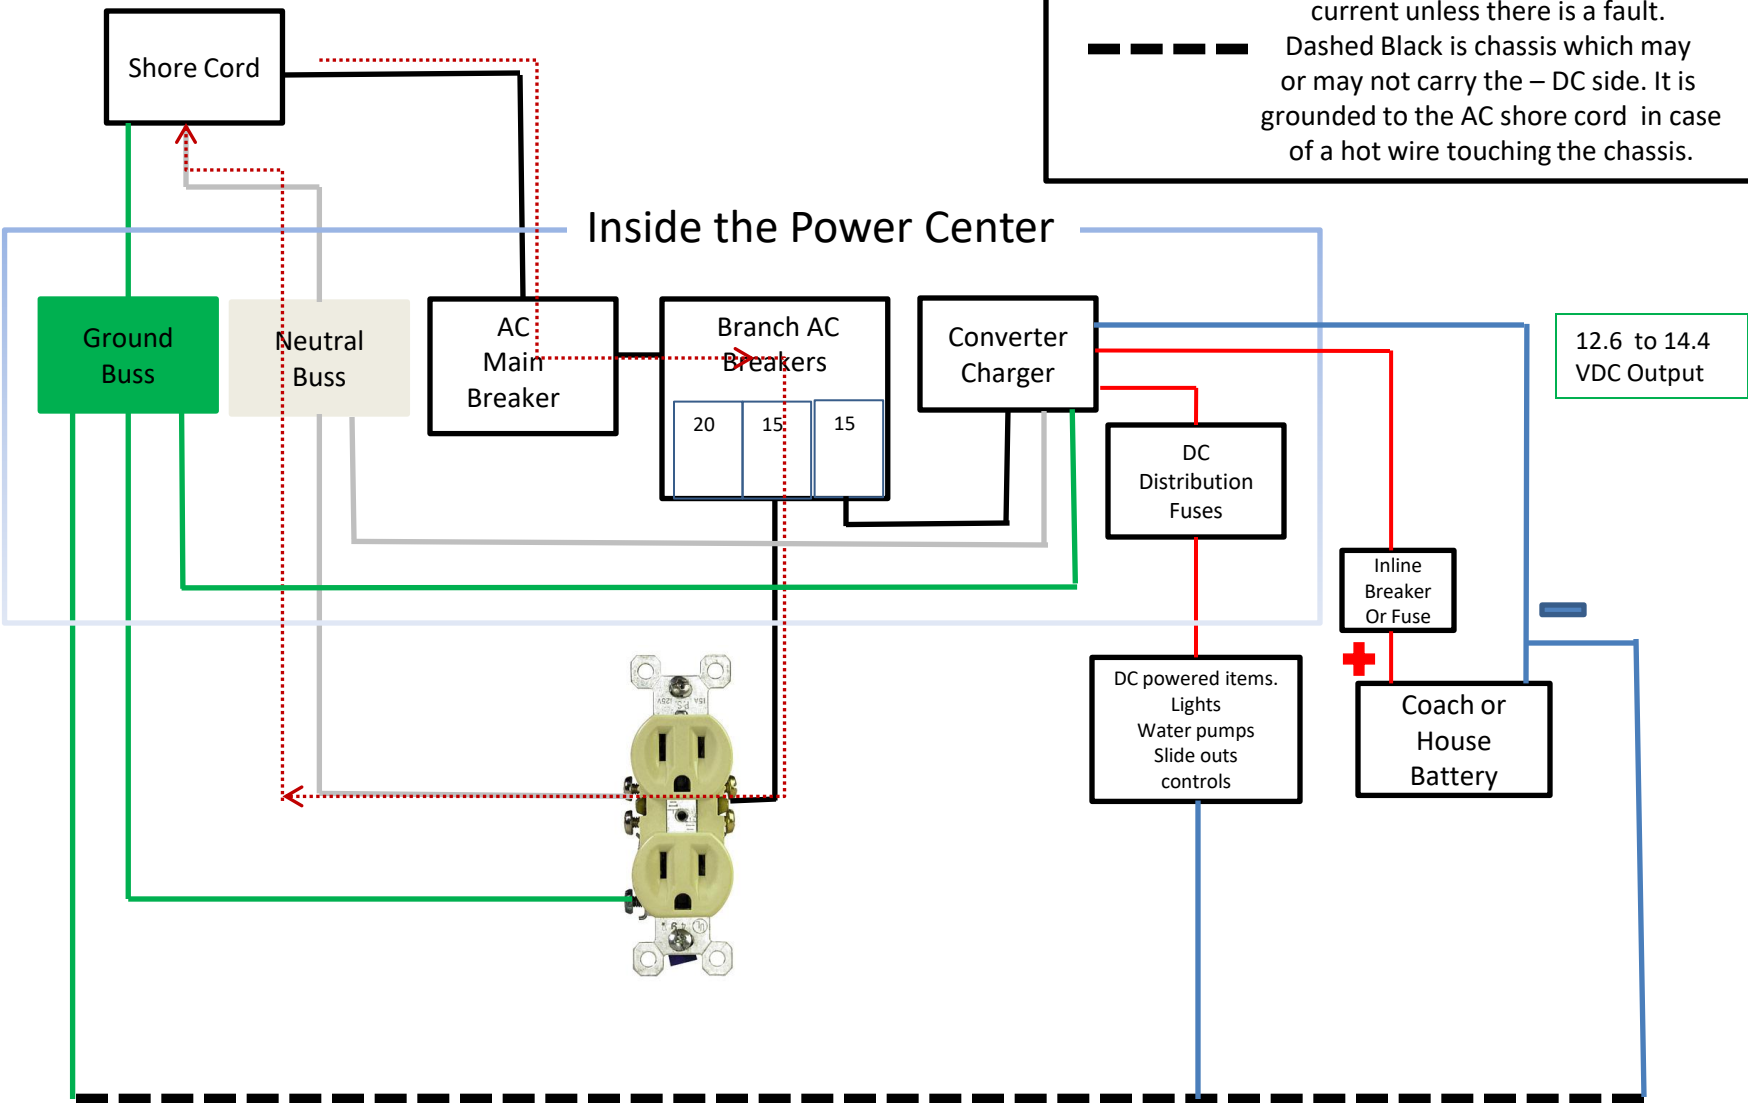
current unless there is a fault.
Dashed Black is chassis which may or may not carry the – DC side. It is grounded to the AC shore cord in case of a hot wire touching the chassis.

Shore Cord

Inside the Power Center

Ground Buss

Neutral Buss

AC Main Breaker

Branch AC Breakers

20

15

15

Converter Charger

12.6 to 14.4 VDC Output

DC Distribution Fuses

Inline Breaker Or Fuse

DC powered items. Lights Water pumps Slide outs controls

Coach or House Battery